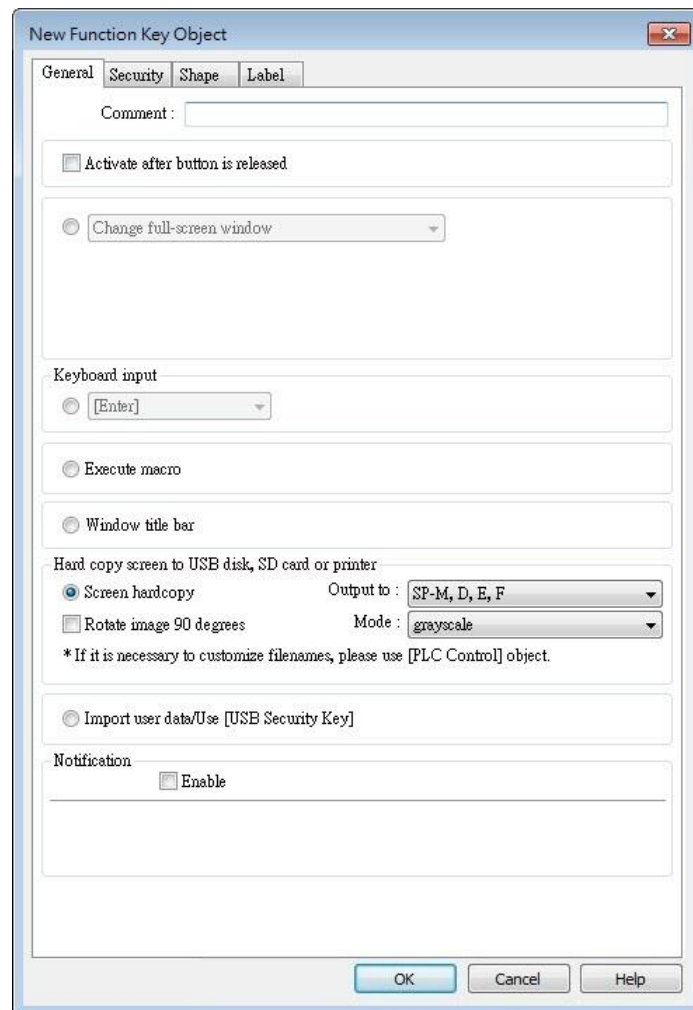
New Function Key Object

General | Security | Shape | Label

Comment :

Activate after button is released

Change full-screen window

Keyboard input

[Enter]

Execute macro

Window title bar

Hard copy screen to USB disk, SD card or printer

Screen hardcopy

Output to : SP-M, D, E, F

Rotate image 90 degrees

Mode : grayscale

* If it is necessary to customize filenames, please use [PLC Control] object.

Import user data/Use [USB Security Key]

Notification

Enable

OK | Cancel | Help